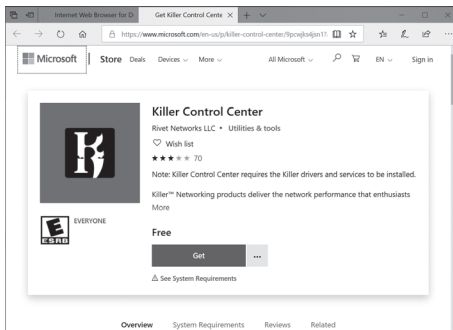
Internet Web Browser for D | Get Killer Control Cente ×

https://www.microsoft.com/en-us/p/killer-control-center/9pcwjkx4jsn1?

Microsoft | Store Deals Devices More All Microsoft EN Sign in

Killer Control Center

Rivet Networks LLC • Utilities & tools

Wish list

★★★ 70

Note: Killer Control Center requires the Killer drivers and services to be installed.

Killer™ Networking products deliver the network performance that enthusiasts

More

E ESRB EVERYONE

Free

Get ...

⚠ See System Requirements

Overview System Requirements Reviews Related